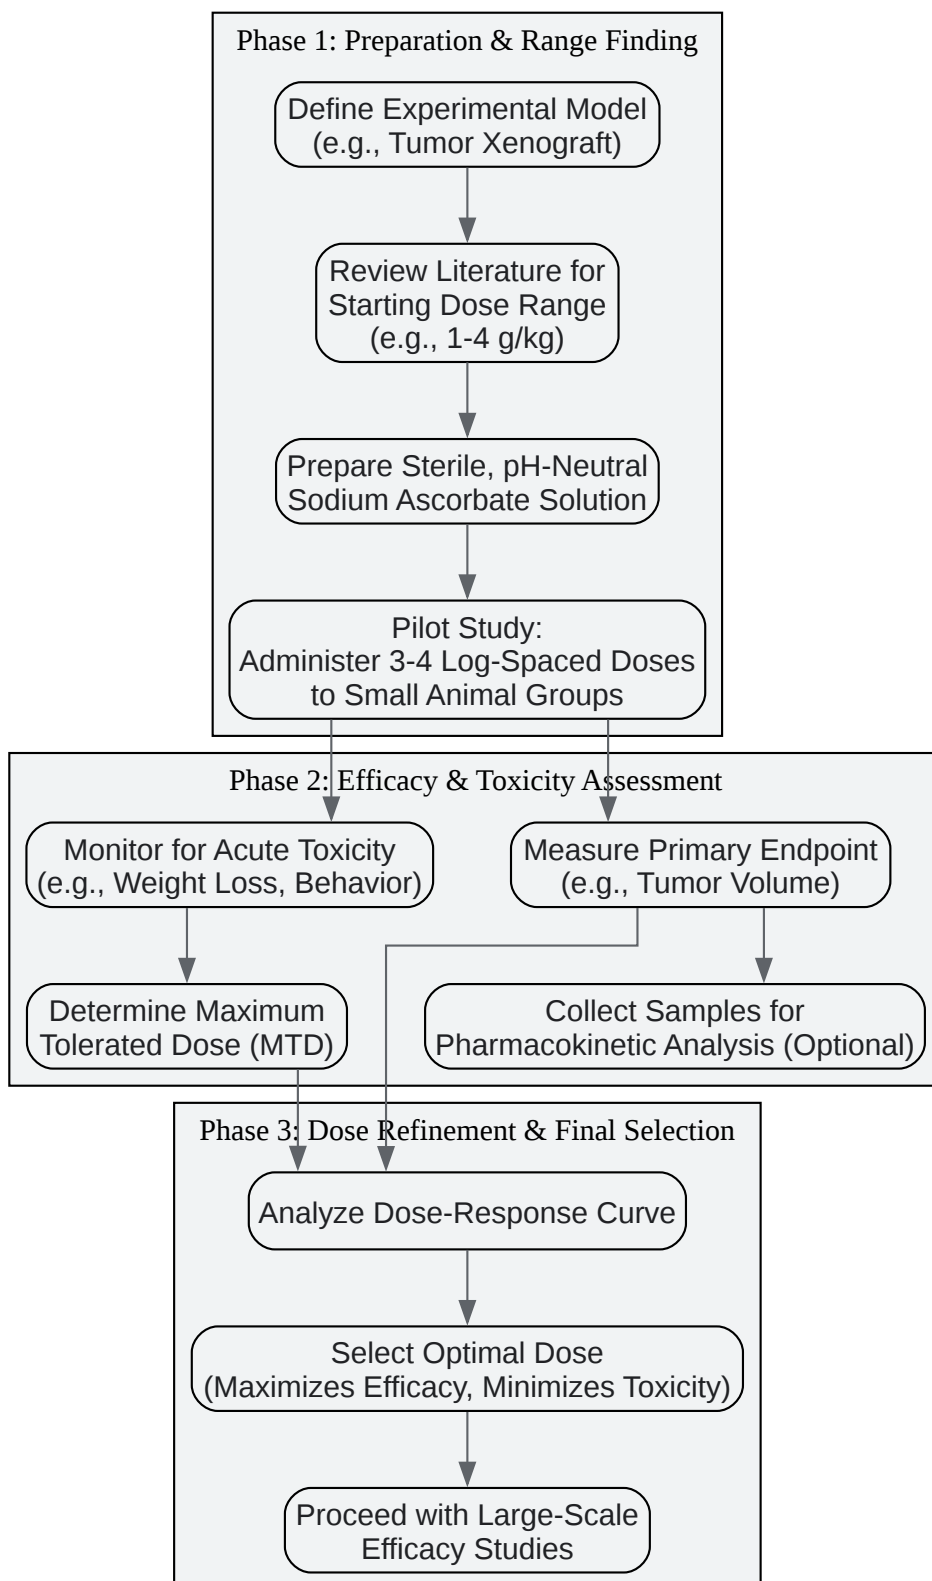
Phase 1: Preparation & Range Finding

Define Experimental Model (e.g., Tumor Xenograft)

Review Literature for Starting Dose Range (e.g., 1-4 g/kg)

Prepare Sterile, pH-Neutral Sodium Ascorbate Solution

Pilot Study: Administer 3-4 Log-Spaced Doses to Small Animal Groups

Phase 2: Efficacy & Toxicity Assessment

Monitor for Acute Toxicity (e.g., Weight Loss, Behavior)

Measure Primary Endpoint (e.g., Tumor Volume)

Determine Maximum Tolerated Dose (MTD)

Collect Samples for Pharmacokinetic Analysis (Optional)

Phase 3: Dose Refinement & Final Selection

Analyze Dose-Response Curve

Select Optimal Dose (Maximizes Efficacy, Minimizes Toxicity)

Proceed with Large-Scale Efficacy Studies